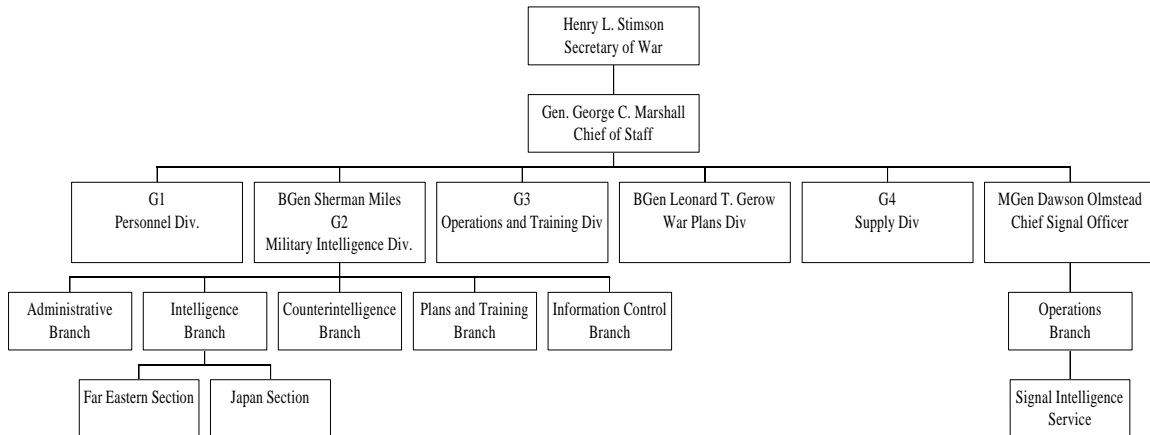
Henry L. Stimson
Secretary of War

Gen. George C. Marshall
Chief of Staff

G1
Personnel Div.

BGen Sherman Miles
G2
Military Intelligence Div.

G3
Operations and Training Div

BGen Leonard T. Gerow
War Plans Div

G4
Supply Div

MGen Dawson Olmstead
Chief Signal Officer

Administrative Branch

Intelligence Branch

Counterintelligence Branch

Plans and Training Branch

Information Control Branch

Operations Branch

Far Eastern Section

Japan Section

Signal Intelligence Service